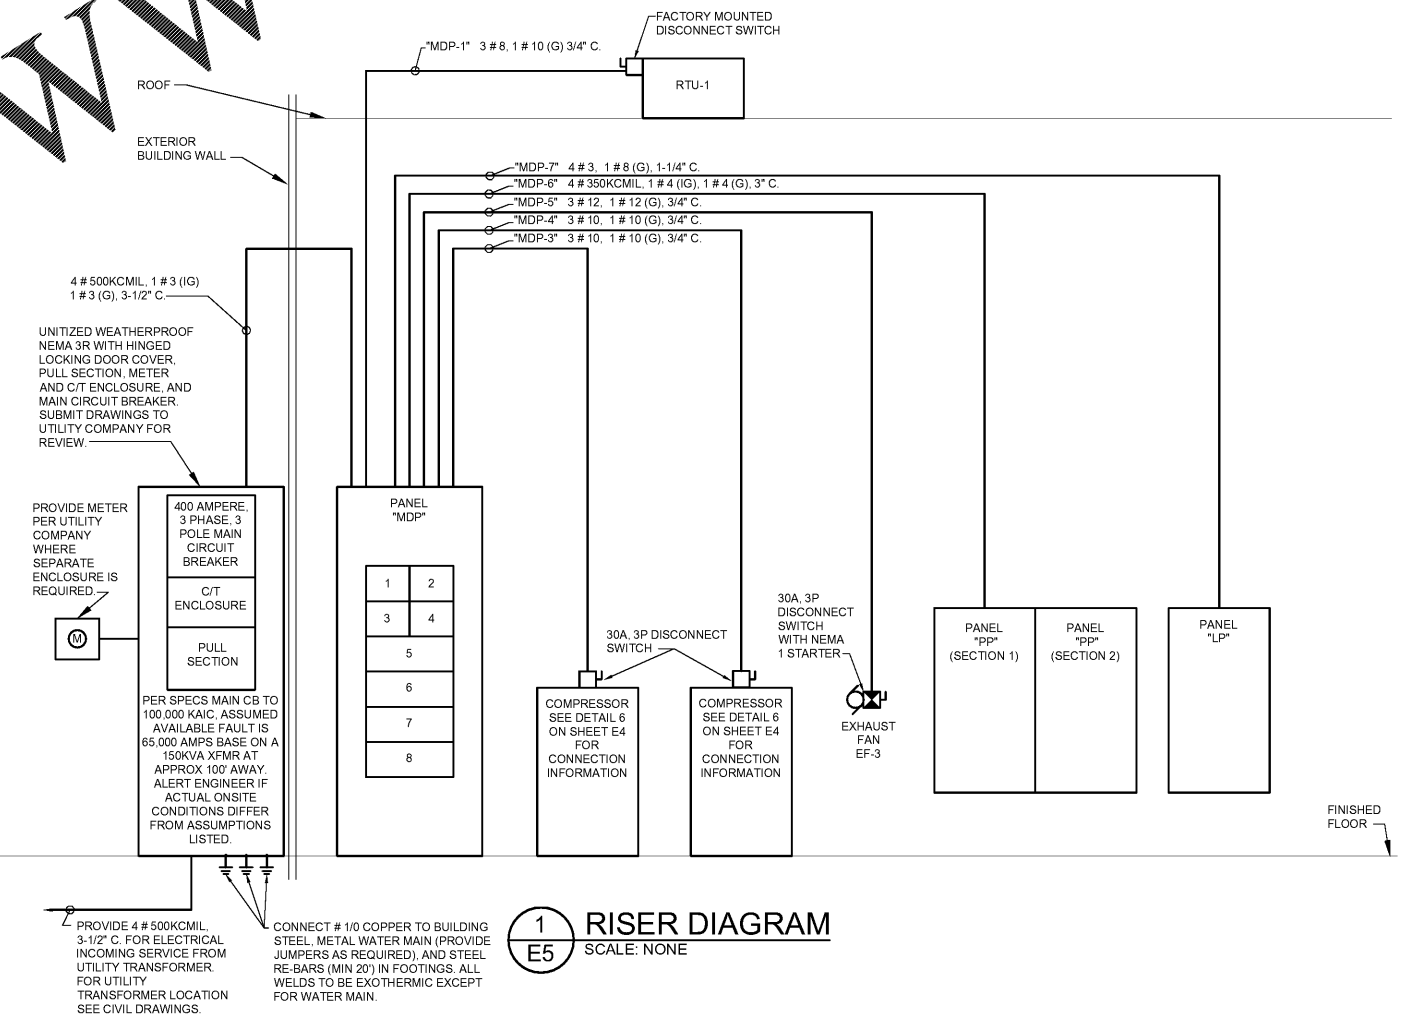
FACTORY MOUNTED DISCONNECT SWITCH

"MDP-1" 3 # 8, 1 # 10 (G) 3/4" C.

RTU-1

ROOF

EXTERIOR BUILDING WALL

"MDP-7" 4 # 3, 1 # 8 (G), 1-1/4" C.
"MDP-6" 4 # 350KCMIL, 1 # 4 (IG), 1 # 4 (G), 3" C.
"MDP-5" 3 # 12, 1 # 12 (G), 3/4" C.
"MDP-4" 3 # 10, 1 # 10 (G), 3/4" C.
"MDP-3" 3 # 10, 1 # 10 (G), 3/4" C.

4 # 500KCMIL, 1 # 3 (IG) 1 # 3 (G), 3-1/2" C.

UNITIZED WEATHERPROOF NEMA 3R WITH HINGED LOCKING DOOR COVER, PULL SECTION, METER AND C/T ENCLOSURE, AND MAIN CIRCUIT BREAKER. SUBMIT DRAWINGS TO UTILITY COMPANY FOR REVIEW.

PROVIDE METER PER UTILITY COMPANY WHERE SEPARATE ENCLOSURE IS REQUIRED.

M

400 AMPERE, 3 PHASE, 3 POLE MAIN CIRCUIT BREAKER

C/T ENCLOSURE

PULL SECTION

PER SPECS MAIN CB TO 100,000 KAIC, ASSUMED AVAILABLE FAULT IS 65,000 AMPS BASE ON A 150KVA XFMR AT APPROX 100' AWAY. ALERT ENGINEER IF ACTUAL ONSITE CONDITIONS DIFFER FROM ASSUMPTIONS LISTED.

PANEL "MDP"

| 1 | 2 |
|---|---|
| 3 | 4 |
| 5 | |
| 6 | |
| 7 | |
| 8 | |

30A, 3P DISCONNECT SWITCH

COMPRESSOR SEE DETAIL 6 ON SHEET E4 FOR CONNECTION INFORMATION

COMPRESSOR SEE DETAIL 6 ON SHEET E4 FOR CONNECTION INFORMATION

30A, 3P DISCONNECT SWITCH WITH NEMA 1 STARTER

EXHAUST FAN EF-3

PANEL "PP" (SECTION 1)

PANEL "PP" (SECTION 2)

PANEL "LP"

FINISHED FLOOR

PROVIDE 4 # 500KCMIL, 3-1/2" C. FOR ELECTRICAL INCOMING SERVICE FROM UTILITY TRANSFORMER. FOR UTILITY TRANSFORMER LOCATION SEE CIVIL DRAWINGS.

CONNECT # 1/0 COPPER TO BUILDING STEEL, METAL WATER MAIN (PROVIDE JUMPERS AS REQUIRED), AND STEEL RE-BARS (MIN 20') IN FOOTINGS. ALL WELDS TO BE EXOTHERMIC EXCEPT FOR WATER MAIN.

1
E5
RISER DIAGRAM
SCALE: NONE